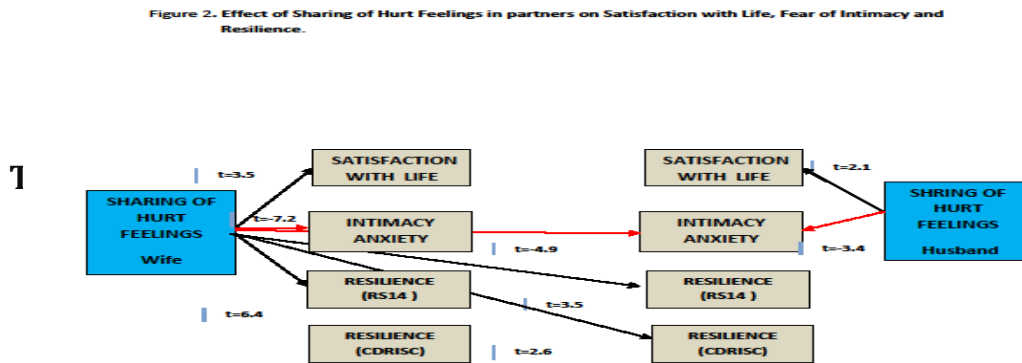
Figure 2. Effect of Sharing of Hurt Feelings in partners on Satisfaction with Life, Fear of Intimacy and Resilience.

T

t=3.5

SATISFACTION WITH LIFE

SATISFACTION WITH LIFE

t=2.1

SHARING OF HURT FEELINGS

Wife

t=-7.2

INTIMACY ANXIETY

INTIMACY ANXIETY

SHRING OF HURT FEELINGS

Husband

t=-4.9

t=-3.4

RESILIENCE (RS14 )

RESILIENCE (RS14 )

t=3.5

t=6.4

RESILIENCE (CDRISC)

t=2.6

RESILIENCE (CDRISC)